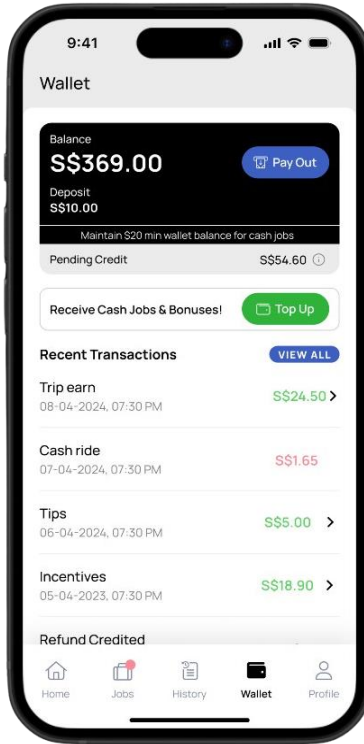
9:41

Wallet

Balance
S$369.00
Pay Out
Deposit
S$10.00
Maintain $20 min wallet balance for cash jobs
Pending Credit S$54.60

Receive Cash Jobs & Bonuses!
Top Up

Recent Transactions
VIEW ALL

Trip earn
08-04-2024, 07:30 PM
S$24.50

Cash ride
07-04-2024, 07:30 PM
S$1.65

Tips
06-04-2024, 07:30 PM
S$5.00

Incentives
05-04-2023, 07:30 PM
S$18.90

Refund Credited

Home
Jobs
History
Wallet
Profile